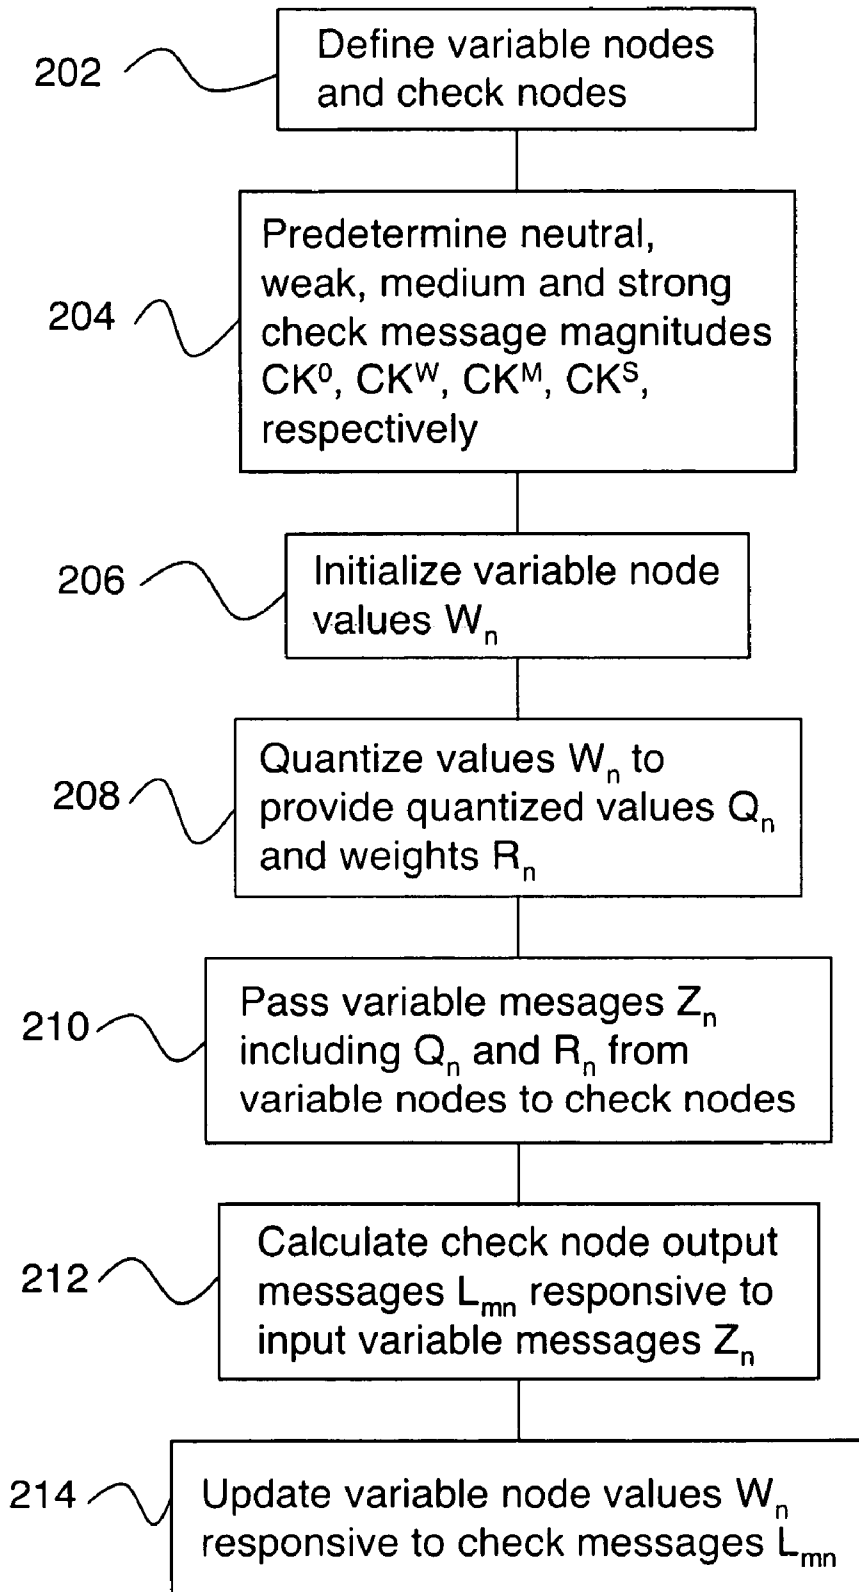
202 Define variable nodes and check nodes

204 Predetermine neutral, weak, medium and strong check message magnitudes $CK^0$, $CK^W$, $CK^M$, $CK^S$, respectively

206 Initialize variable node values $W_n$

208 Quantize values $W_n$ to provide quantized values $Q_n$ and weights $R_n$

210 Pass variable mesages $Z_n$ including $Q_n$ and $R_n$ from variable nodes to check nodes

212 Calculate check node output messages $L_{mn}$ responsive to input variable messages $Z_n$

214 Update variable node values $W_n$ responsive to check messages $L_{mn}$